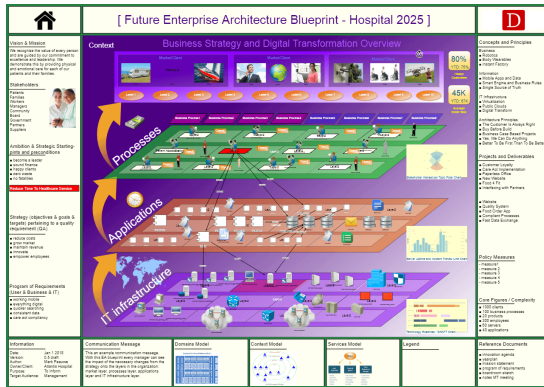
[ Future Enterprise Architecture Blueprint - Hospital 2025 ]

D

Vision & Mission

Stakeholders

Patients
Families
Workers
Managers
Community
Board
Government
Partners
Suppliers

Ambition & Strategic Starting-points and preconditions

Reduce Time To Healthcare Service

Strategy (objectives & goals & targets) pertaining to a quality requirement (QA)

Program of Requirements Users & Business & IT

Context

Business Strategy and Digital Transformation Overview

80%

45K

Processes

Applications

IT infrastructure

Concepts and Principles

Business

Information

IT Infrastructure

Architecture Principles

Projects and Deliverables

Policy Measures

Core Figures / Complexity

Reference Documents

Information

Communication Message

Domains Model

Context Model

Services Model

Legend